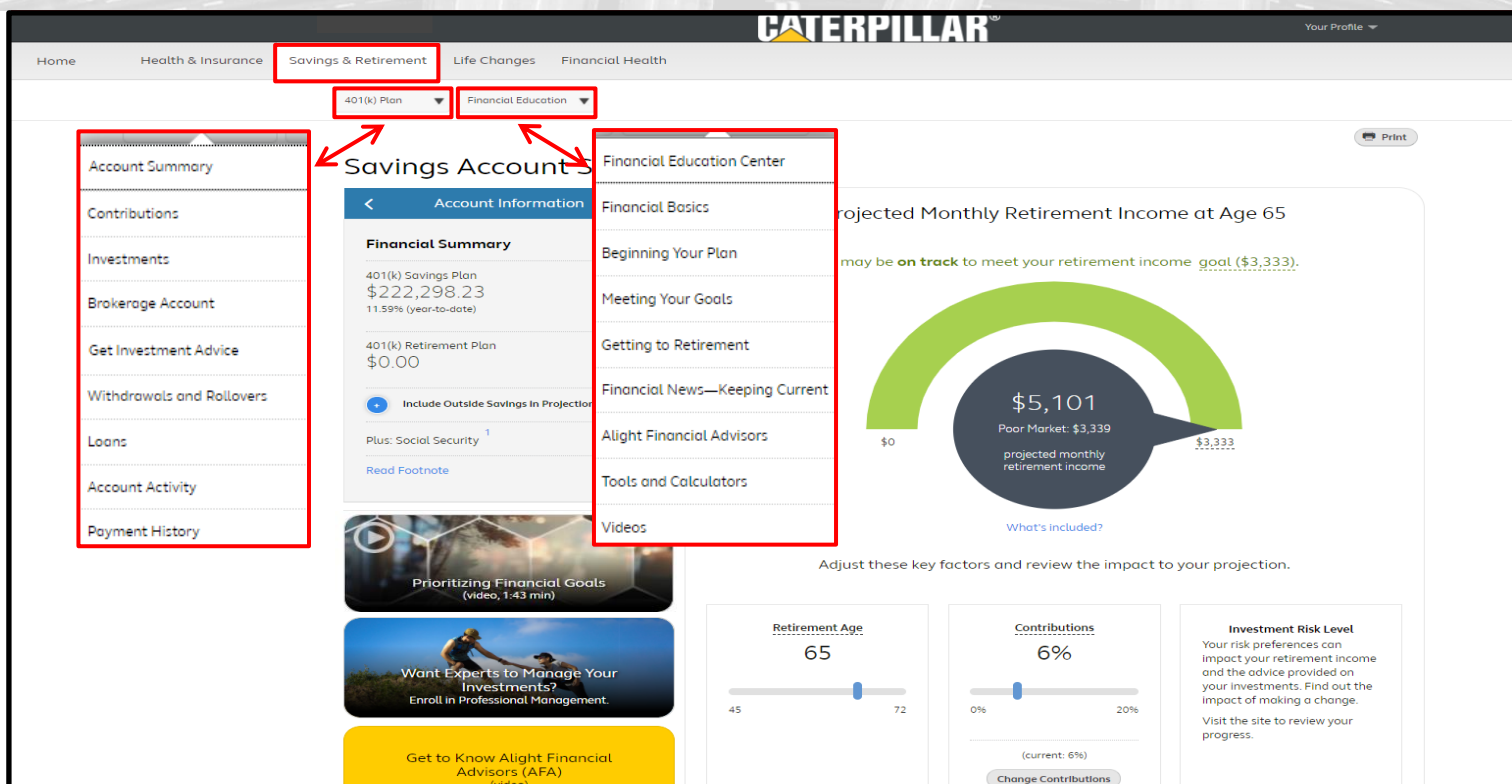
CATERPILLAR®

Your Profile

Home Health & Insurance Savings & Retirement Life Changes Financial Health

401(k) Plan Financial Education

Account Summary
Contributions
Investments
Brokerage Account
Get Investment Advice
Withdrawals and Rollovers
Loans
Account Activity
Payment History

Savings Account S

Account Information

Financial Summary

401(k) Savings Plan
$222,298.23
11.59% (year-to-date)

401(k) Retirement Plan
$0.00

Include Outside Savings in Projection

Plus: Social Security 1

Read Footnote

Prioritizing Financial Goals
(video, 1:43 min)

Want Experts to Manage Your Investments?
Enroll in Professional Management.

Get to Know Alight Financial Advisors (AFA)

Financial Education Center
Financial Basics
Beginning Your Plan
Meeting Your Goals
Getting to Retirement
Financial News—Keeping Current
Alight Financial Advisors
Tools and Calculators
Videos

Print

rojected Monthly Retirement Income at Age 65

may be on track to meet your retirement income goal ($3,333).

$5,101
Poor Market: $3,339
projected monthly retirement income

$0
$3,333

What's included?

Adjust these key factors and review the impact to your projection.

Retirement Age
65
45 72

Contributions
6%
0% 20%
(current: 6%)
Change Contributions

Investment Risk Level
Your risk preferences can impact your retirement income and the advice provided on your investments. Find out the impact of making a change.

Visit the site to review your progress.